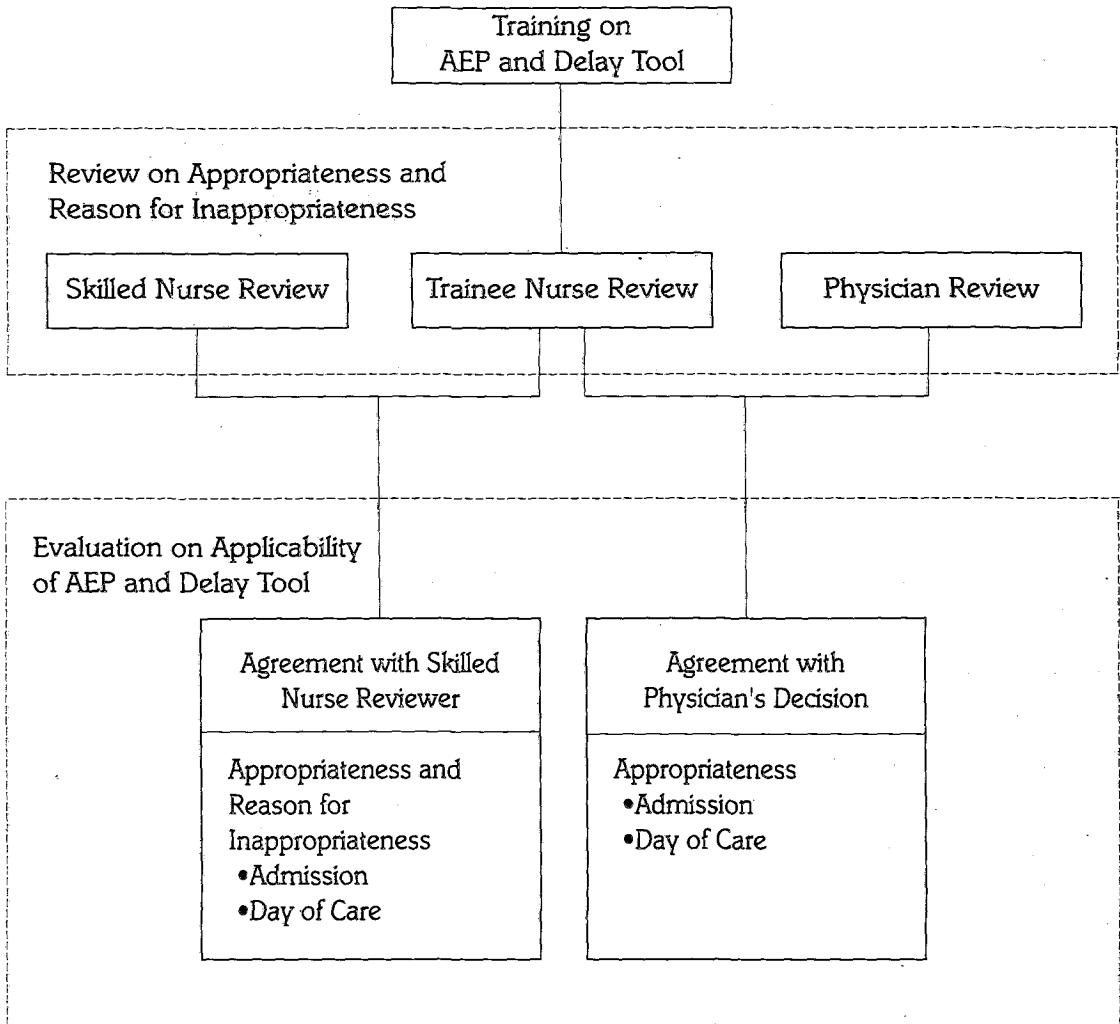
Training on AEP and Delay Tool

Review on Appropriateness and Reason for Inappropriateness

Skilled Nurse Review

Trainee Nurse Review

Physician Review

Evaluation on Applicability of AEP and Delay Tool

Agreement with Skilled Nurse Reviewer

Appropriateness and Reason for Inappropriateness
•Admission
•Day of Care

Agreement with Physician's Decision

Appropriateness
•Admission
•Day of Care